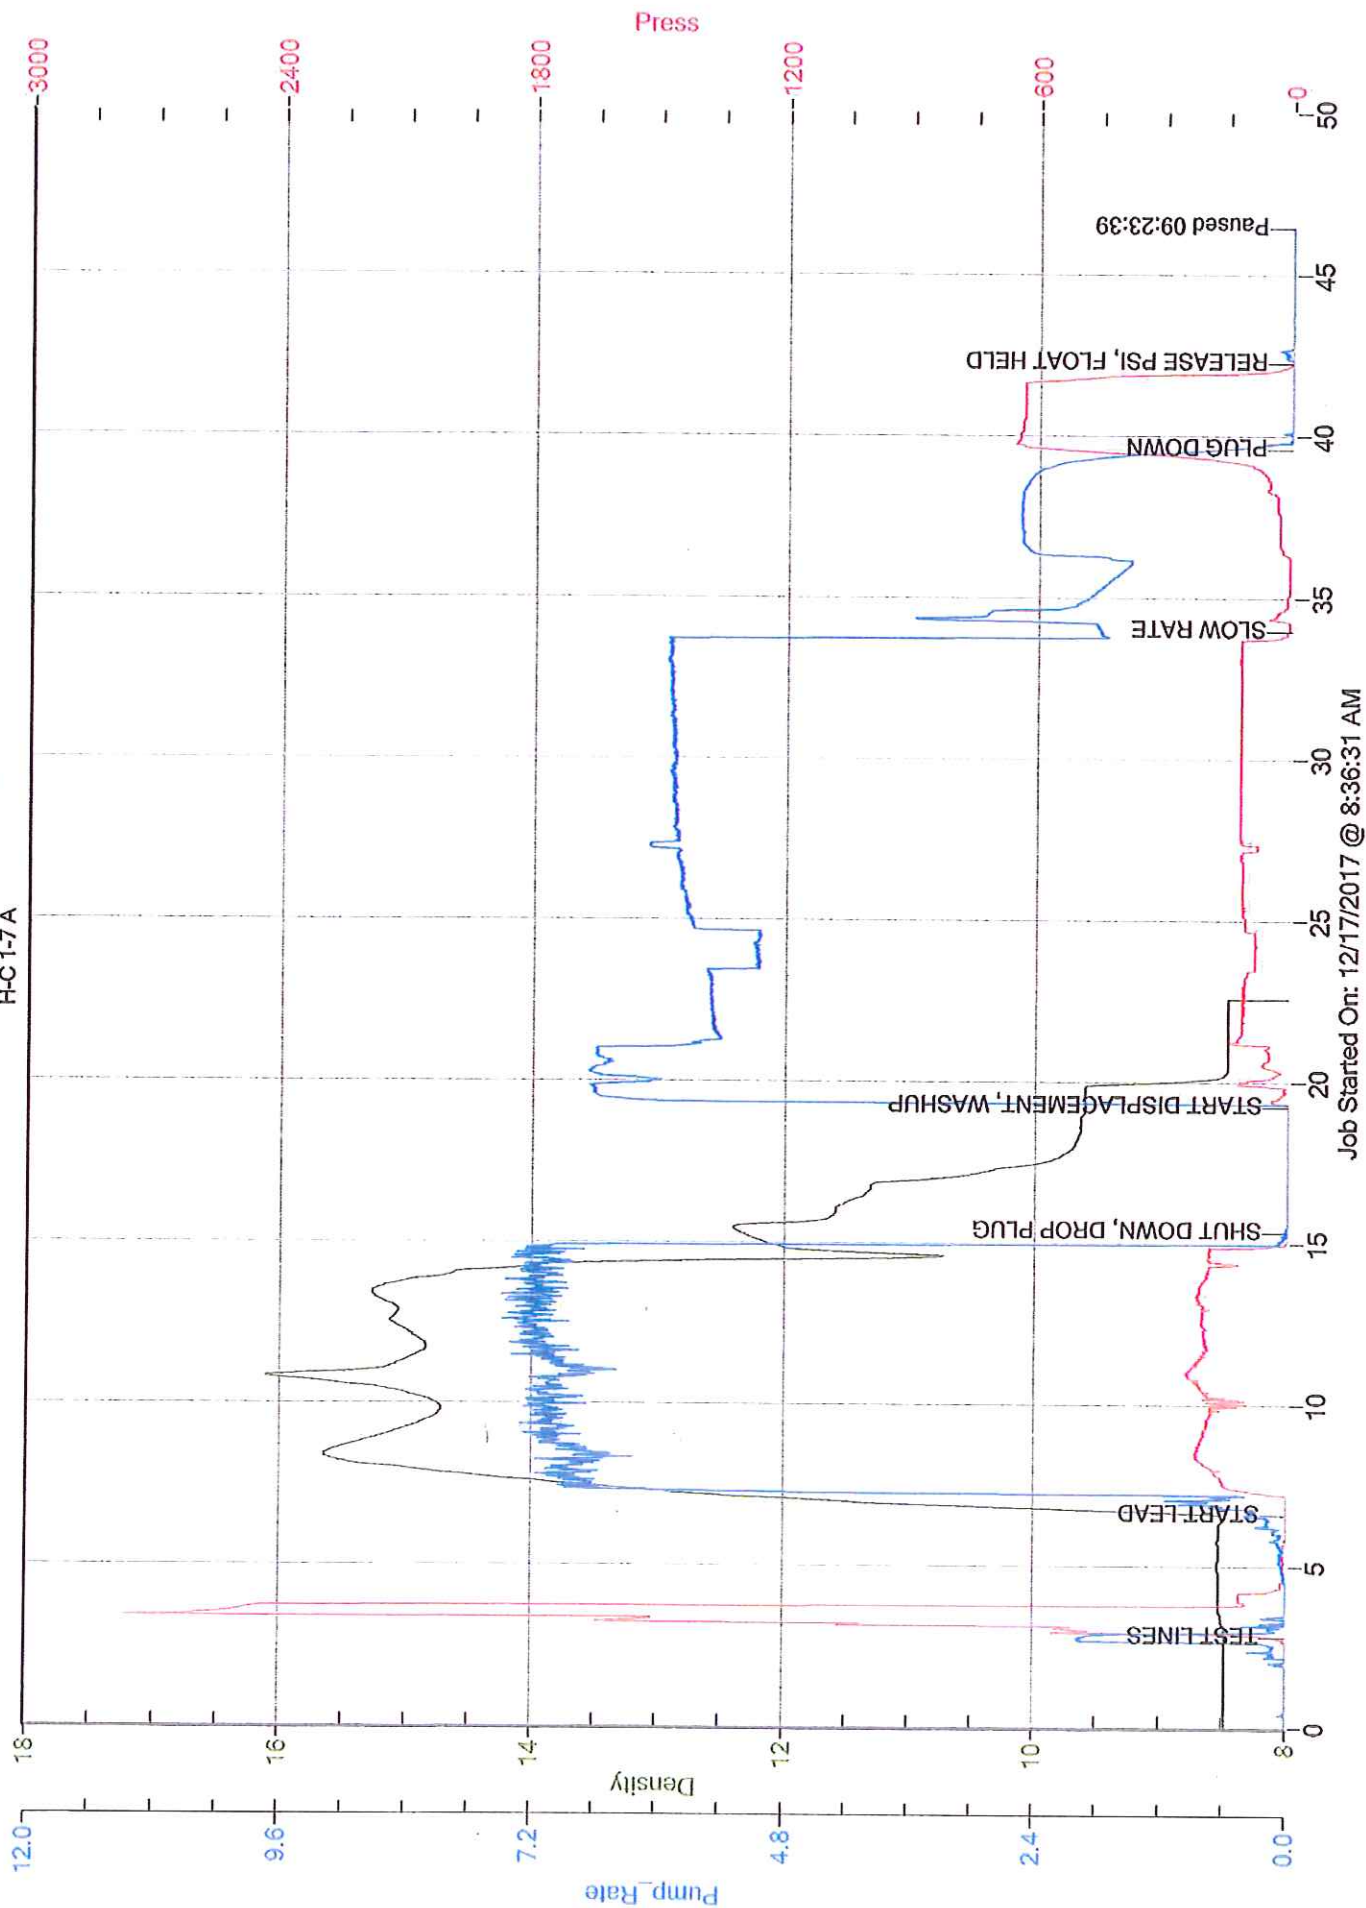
H-C1-7 A

Press

3000
2400
1800
1200
600
0

18
16
14
12
10
8
Density

12.0
9.6
7.2
4.8
2.4
0.0
Pump_Rate

0
5
10
15
20
25
30
35
40
45
50

TEST LINES
START LEAD
SHUT DOWN, DROP PLUG
START DISPLACEMENT, WASHUP
SLOW RATE
PLUG DOWN
RELEASE PSI, FLOAT HELD
Paused 09:23:39

Job Started On: 12/17/2017 @ 8:36:31 AM